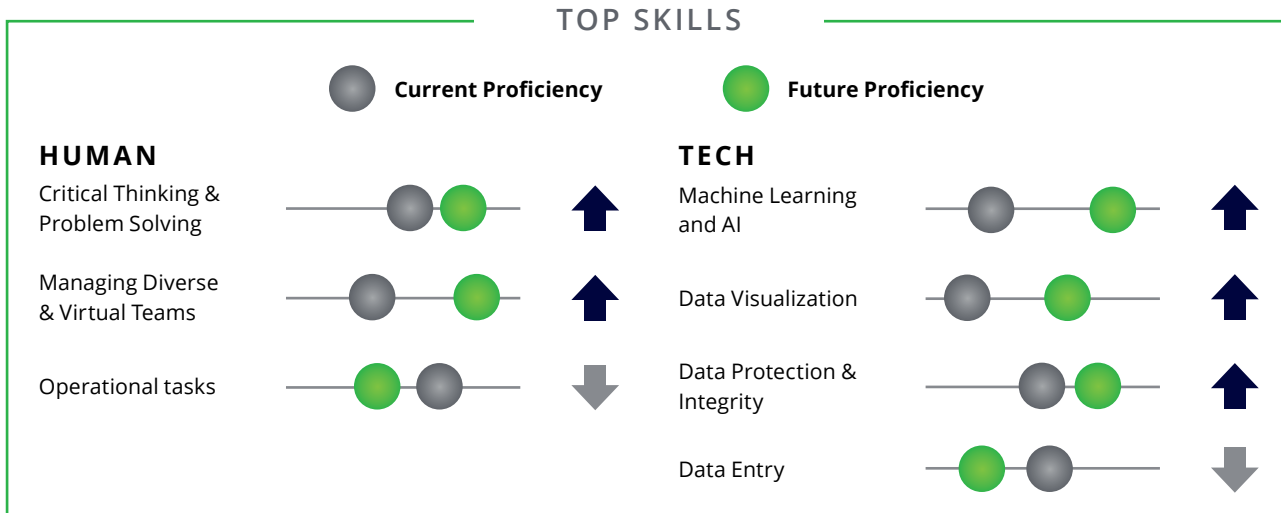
TOP SKILLS

Current Proficiency

Future Proficiency

HUMAN

Critical Thinking & Problem Solving

Managing Diverse & Virtual Teams

Operational tasks

TECH

Machine Learning and AI

Data Visualization

Data Protection & Integrity

Data Entry